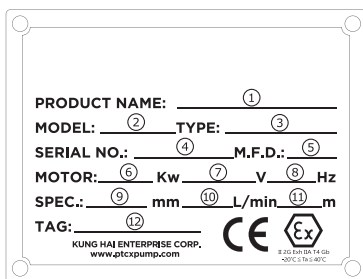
PRODUCT NAME: ①

MODEL: ② TYPE: ③

SERIAL NO.: ④ M.F.D.: ⑤

MOTOR: ⑥ Kw ⑦ V ⑧ Hz

SPEC.: ⑨ mm ⑩ L/min ⑪ m

TAG: ⑫

KUNG HAI ENTERPRISE CORP.
www.ptcxpump.com

CE

Ex

II 2G Exh IIA T4 Gb
$-20°C \leq Ta \leq 40°C$